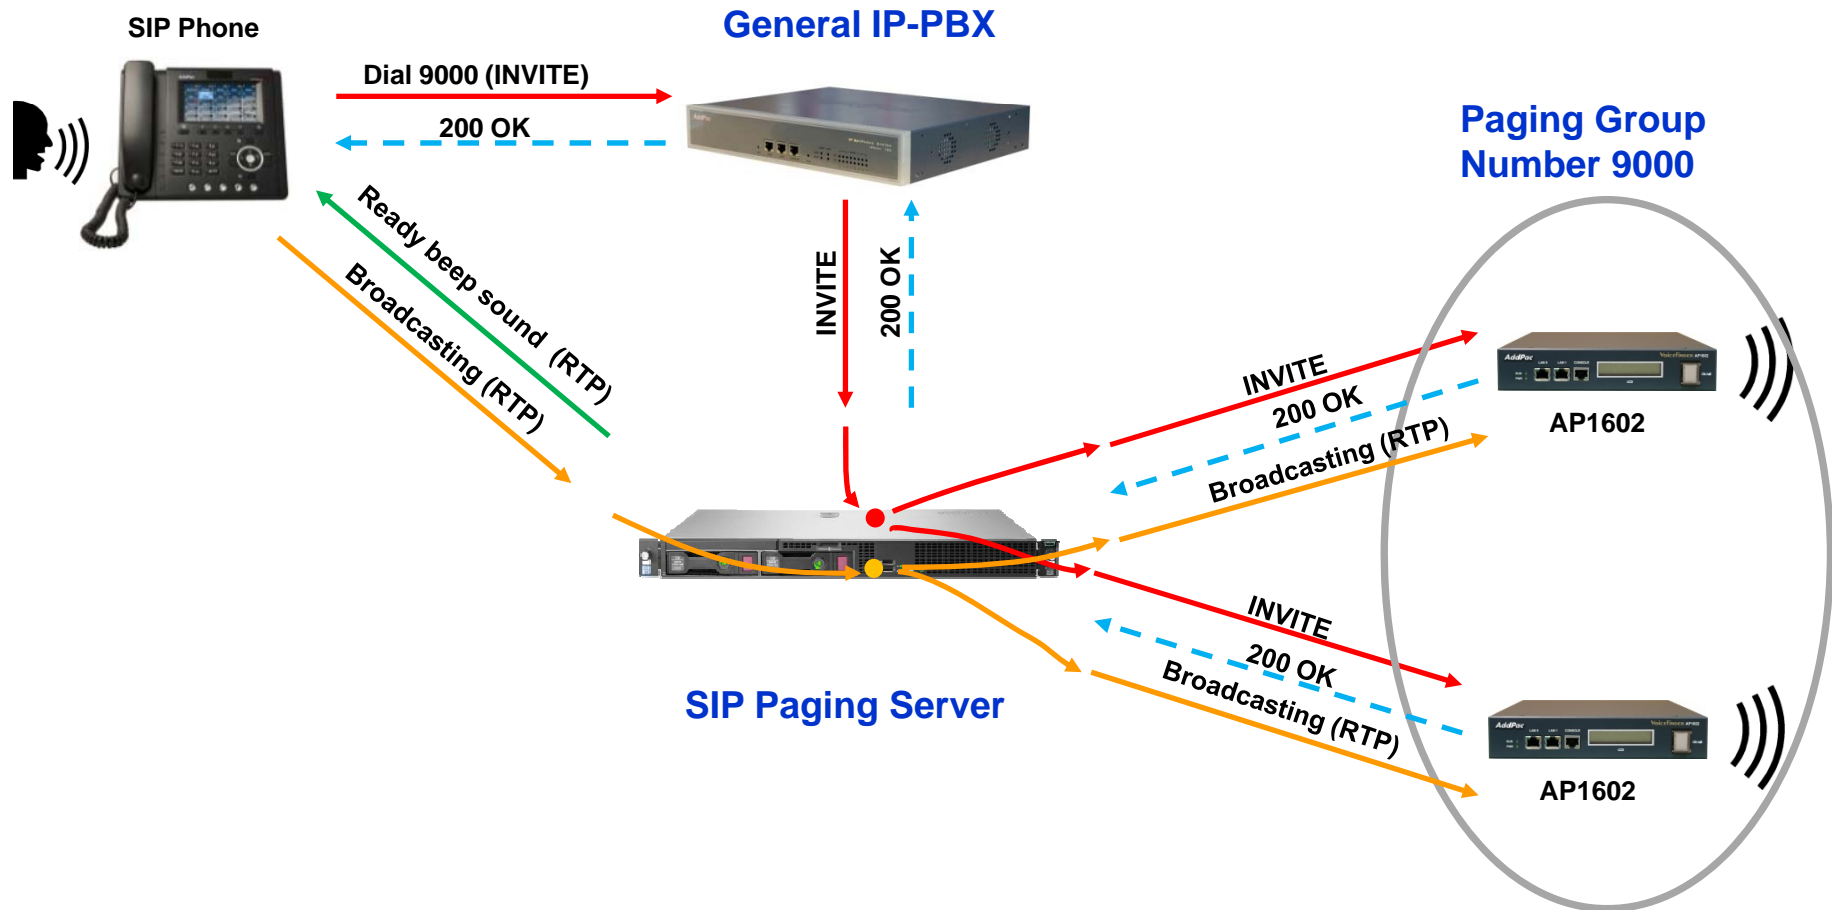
SIP Phone

General IP-PBX

Dial 9000 (INVITE)

200 OK

Paging Group Number 9000

Ready beep sound (RTP)

Broadcasting (RTP)

INVITE

200 OK

INVITE

200 OK

Broadcasting (RTP)

AP1602

INVITE

200 OK

Broadcasting (RTP)

SIP Paging Server

AP1602